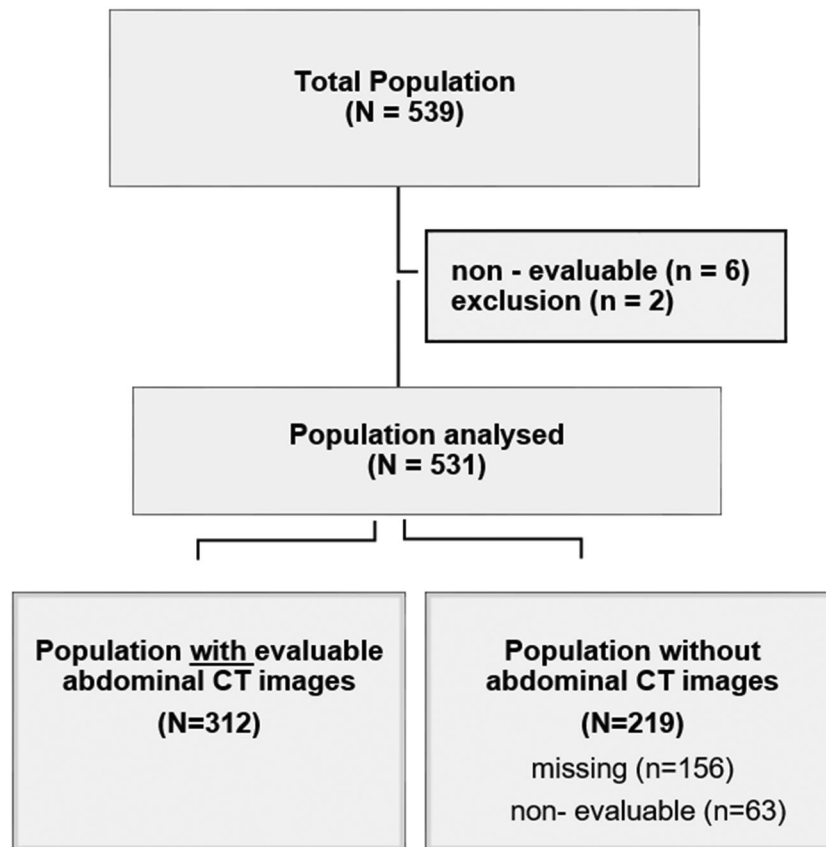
Total Population
(N = 539)

non - evaluable (n = 6)
exclusion (n = 2)

Population analysed
(N = 531)

Population with evaluable abdominal CT images
(N=312)

Population without abdominal CT images
(N=219)
missing (n=156)
non- evaluable (n=63)